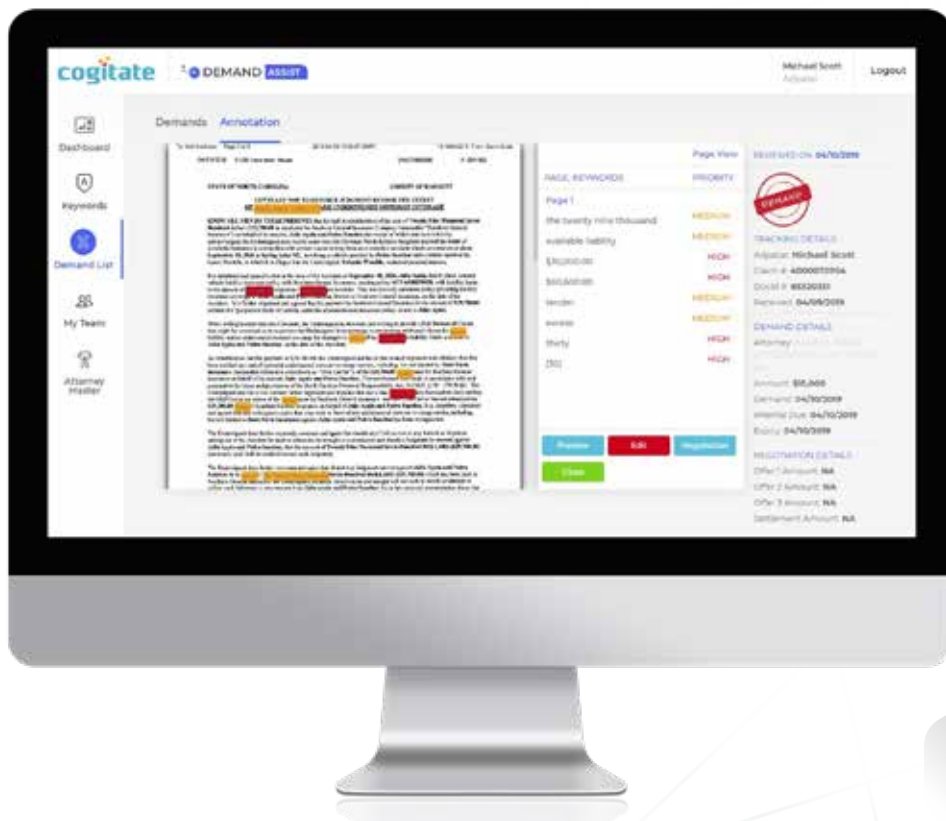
cogitate DEMAND ASSIST

Michael Scott
Adjuster

Logout

Dashboard

Keywords

Demand List

My Team

Attorney Mailer

Demands Annotation

STATE OF NORTH CAROLINA COUNTY OF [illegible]

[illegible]

Page View

PAGE, KEYWORDS PRIORITY

Page 1

the twenty nine thousand MEDIUM

available liability MEDIUM

$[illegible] HIGH

$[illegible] HIGH

tender MEDIUM

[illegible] MEDIUM

thirty HIGH

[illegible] HIGH

Preview Edit Negotiation

Close

RECEIVED ON 04/10/2019

DEMAND

TRACKING DETAILS

Adjustor: Michael Scott

Claim #: 4000073904

Docid #: 8552030

Received: 04/09/2019

DEMAND DETAILS

Attorney: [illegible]

Amount: $18,000

Demand: 04/10/2019

Material Due: 04/10/2019

Expiry: 04/10/2019

NEGOTIATION DETAILS

Offer 1 Amount: NA

Offer 2 Amount: NA

Offer 3 Amount: NA

Settlement Amount: NA